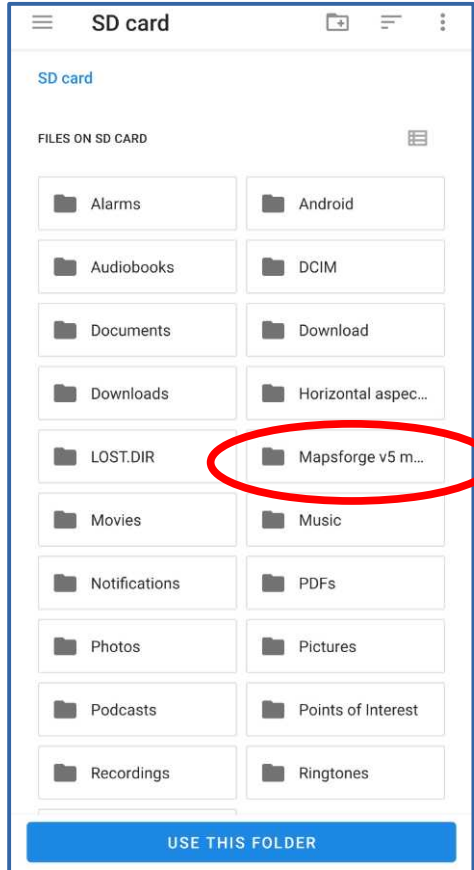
SD card

SD card

FILES ON SD CARD

| | |
|---|---|
| Alarms | Android |
| Audiobooks | DCIM |
| Documents | Download |
| Downloads | Horizontal aspec... |
| LOST.DIR | Mapsforge v5 m... |
| Movies | Music |
| Notifications | PDFs |
| Photos | Pictures |
| Podcasts | Points of Interest |
| Recordings | Ringtones |

USE THIS FOLDER